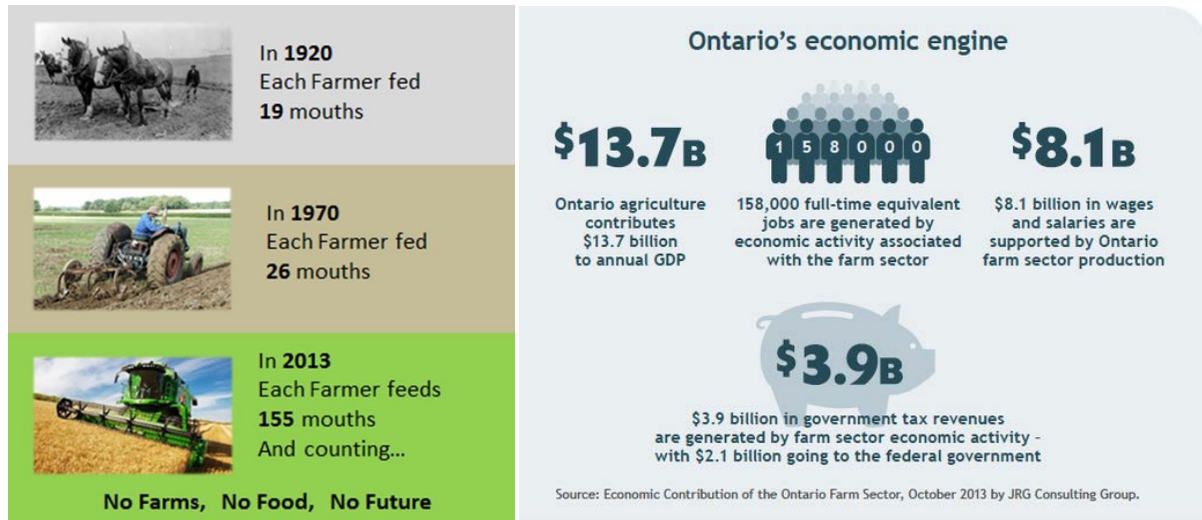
In **1920**
Each Farmer fed
**19** mouths

In **1970**
Each Farmer fed
**26** mouths

In **2013**
Each Farmer feeds
**155** mouths
And counting...

No Farms, No Food, No Future

Ontario's economic engine

$13.7B

Ontario agriculture contributes $13.7 billion to annual GDP

158000

158,000 full-time equivalent jobs are generated by economic activity associated with the farm sector

$8.1B

$8.1 billion in wages and salaries are supported by Ontario farm sector production

$3.9B

$3.9 billion in government tax revenues are generated by farm sector economic activity – with $2.1 billion going to the federal government

Source: Economic Contribution of the Ontario Farm Sector, October 2013 by JRG Consulting Group.